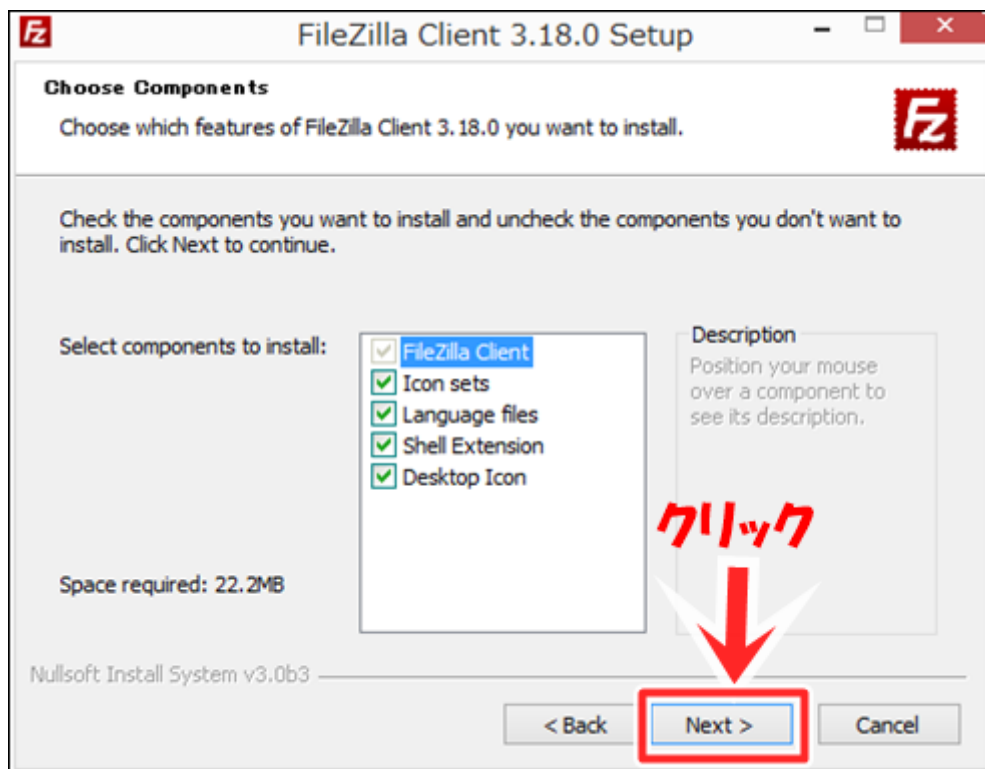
FileZilla Client 3.18.0 Setup

Choose Components

Choose which features of FileZilla Client 3.18.0 you want to install.

Check the components you want to install and uncheck the components you don't want to install. Click Next to continue.

Select components to install:

FileZilla Client
Icon sets
Language files
Shell Extension
Desktop Icon

Description

Position your mouse over a component to see its description.

クリック

Space required: 22.2MB

Nullsoft Install System v3.0b3

< Back

Next >

Cancel